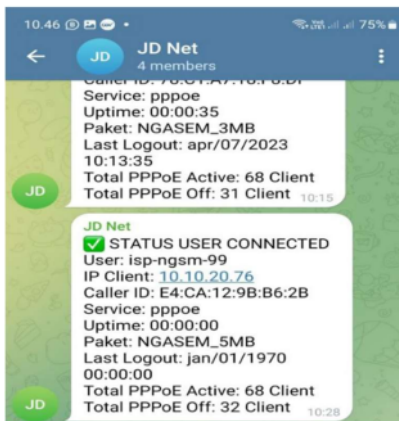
10.46
75%
JD
JD Net
4 members
Caller ID: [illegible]
Service: pppoe
Uptime: 00:00:35
Paket: NGASEM_3MB
Last Logout: apr/07/2023 10:13:35
Total PPPoE Active: 68 Client
Total PPPoE Off: 31 Client
10:15
JD

JD Net
✅ STATUS USER CONNECTED
User: isp-ngsm-99
IP Client: 10.10.20.76
Caller ID: E4:CA:12:9B:B6:2B
Service: pppoe
Uptime: 00:00:00
Paket: NGASEM_5MB
Last Logout: jan/01/1970 00:00:00
Total PPPoE Active: 68 Client
Total PPPoE Off: 32 Client
10:28
JD